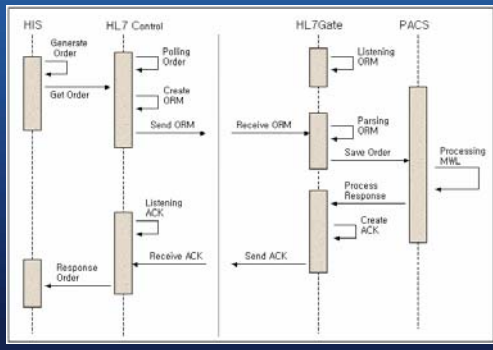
HIS

HL7 Control

HL7Gate

PACS

Generate Order

Polling Order

Listening ORM

Get Order

Create ORM

Send ORM

Receive ORM

Parsing ORM

Save Order

Processing MWL

Process Response

Listening ACK

Create ACK

Receive ACK

Send ACK

Response Order